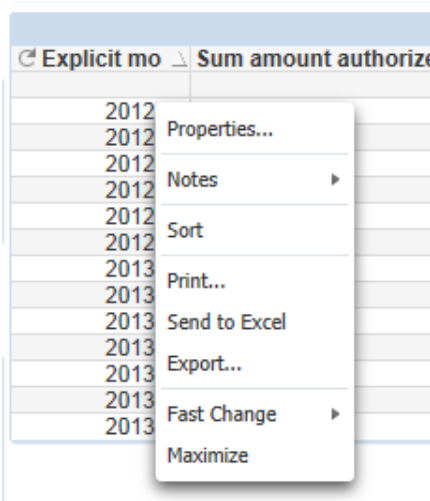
| Explicit mo | Sum amount authorize |
|---|---|
| 2012 | |
| 2012 | |
| 2012 | |
| 2012 | |
| 2012 | |
| 2012 | |
| 2013 | |
| 2013 | |
| 2013 | |
| 2013 | |
| 2013 | |
| 2013 | |
| 2013 | |

Properties...
Notes
Sort
Print...
Send to Excel
Export...
Fast Change
Maximize